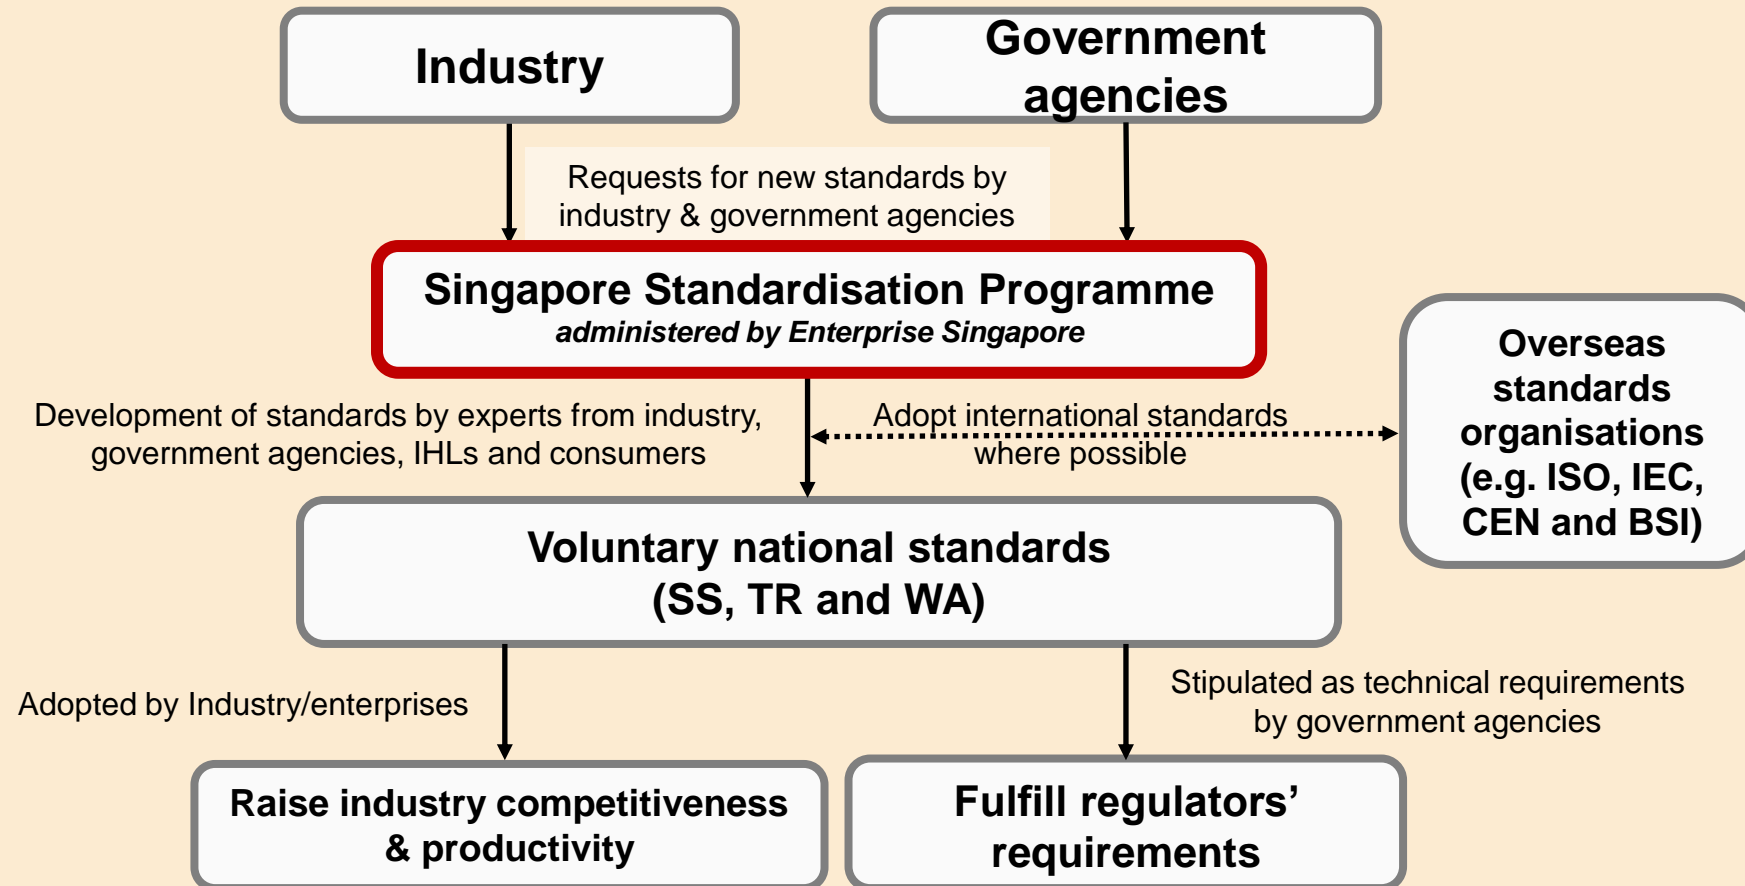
Industry

Government agencies

Requests for new standards by industry & government agencies

Singapore Standardisation Programme
administered by Enterprise Singapore

Overseas standards organisations (e.g. ISO, IEC, CEN and BSI)

Development of standards by experts from industry, government agencies, IHLs and consumers

Adopt international standards where possible

Voluntary national standards (SS, TR and WA)

Adopted by Industry/enterprises

Stipulated as technical requirements by government agencies

Raise industry competitiveness & productivity

Fulfill regulators' requirements